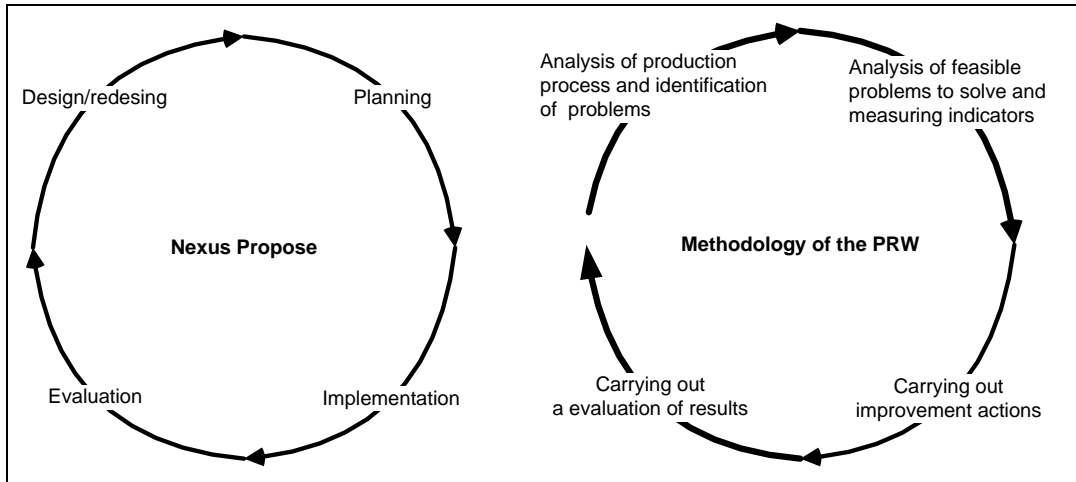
Design/redesing

Planning

Nexus Propose

Evaluation

Implementation

Analysis of production process and identification of problems

Analysis of feasible problems to solve and measuring indicators

Methodology of the PRW

Carrying out a evaluation of results

Carrying out improvement actions